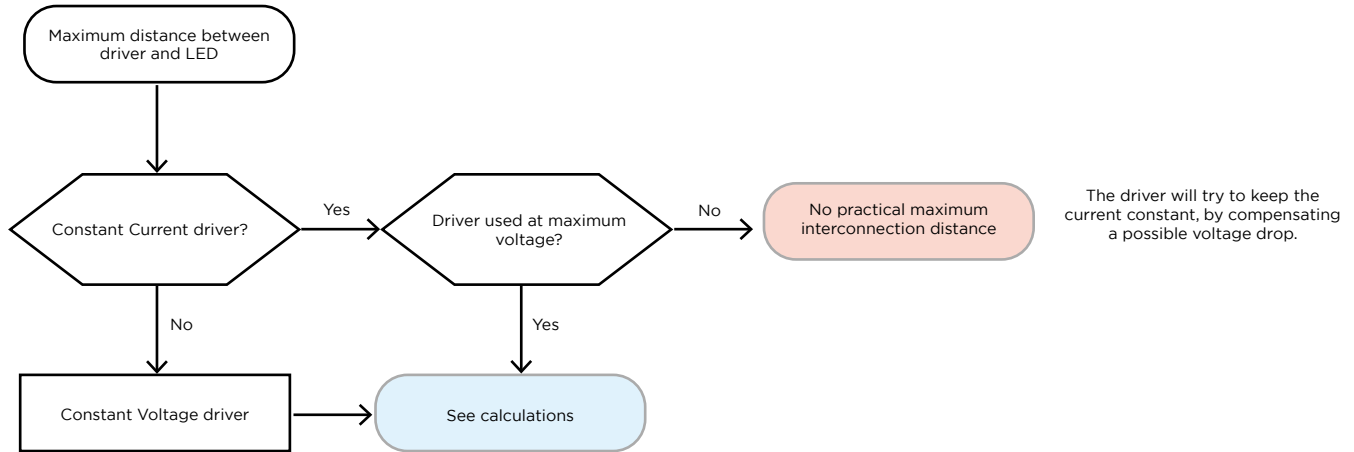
Maximum distance between driver and LED

Constant Current driver?

Yes

Driver used at maximum voltage?

No

No practical maximum interconnection distance

The driver will try to keep the current constant, by compensating a possible voltage drop.

No

Yes

Constant Voltage driver

See calculations